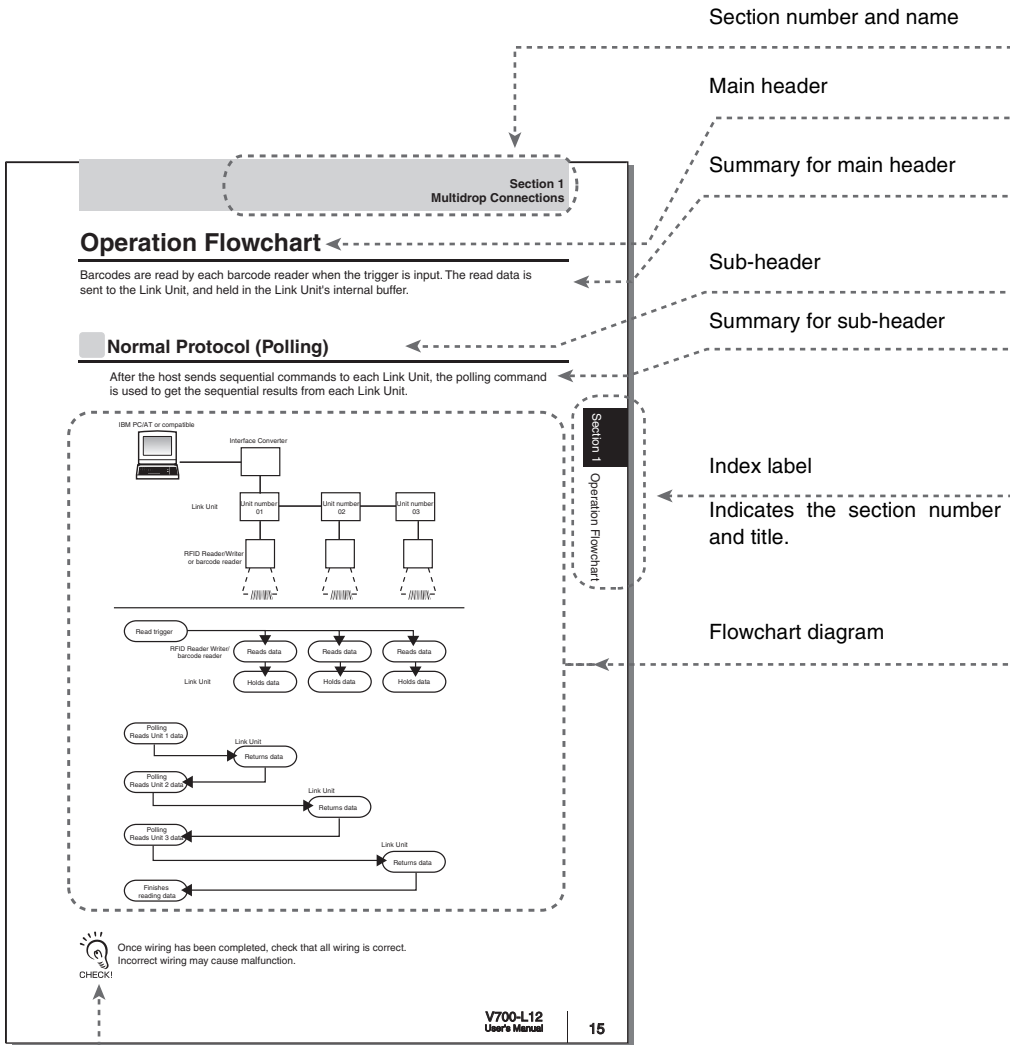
Section number and name

Main header

Summary for main header

Sub-header

Summary for sub-header

Index label

Indicates the section number and title.

Flowchart diagram

Section 1
Multidrop Connections

Operation Flowchart

Barcodes are read by each barcode reader when the trigger is input. The read data is sent to the Link Unit, and held in the Link Unit's internal buffer.

Normal Protocol (Polling)

After the host sends sequential commands to each Link Unit, the polling command is used to get the sequential results from each Link Unit.

IBM PC/AT or compatible

Interface Converter

Link Unit

Unit number 01

Unit number 02

Unit number 03

RFID Reader/Writer or barcode reader

Read trigger

RFID Reader Writer/ barcode reader

Reads data

Reads data

Reads data

Link Unit

Holds data

Holds data

Holds data

Polling Reads Unit 1 data

Link Unit

Returns data

Polling Reads Unit 2 data

Link Unit

Returns data

Polling Reads Unit 3 data

Link Unit

Returns data

Finishes reading data

Section 1 Operation Flowchart

CHECK!

Once wiring has been completed, check that all wiring is correct. Incorrect wiring may cause malfunction.

V700-L12
User's Manual

15